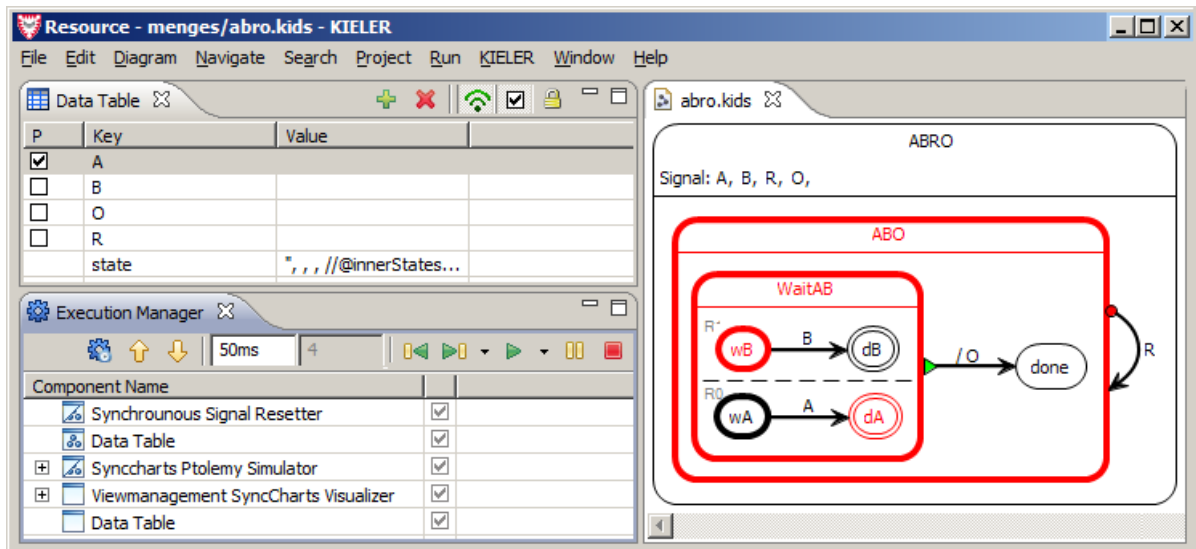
Resource - menges/abro.kids - KIELER

File Edit Diagram Navigate Search Project Run KIELER Window Help

Data Table

| P | Key | Value |
|---|---|---|
| ☑ | A | |
| ☐ | B | |
| ☐ | O | |
| ☐ | R | |
| | state | ", , , //@innerStates... |

Execution Manager

50ms 4

| Component Name | |
|---|---|
| Synchrounous Signal Resetter | ☑ |
| Data Table | ☑ |
| Synccharts Ptolemy Simulator | ☑ |
| Viewmanagement SyncCharts Visualizer | ☑ |
| Data Table | ☑ |

abro.kids

ABRO

Signal: A, B, R, O,

ABO

WaitAB

R1

wB

B

dB

/ O

done

R

R0

wA

A

dA